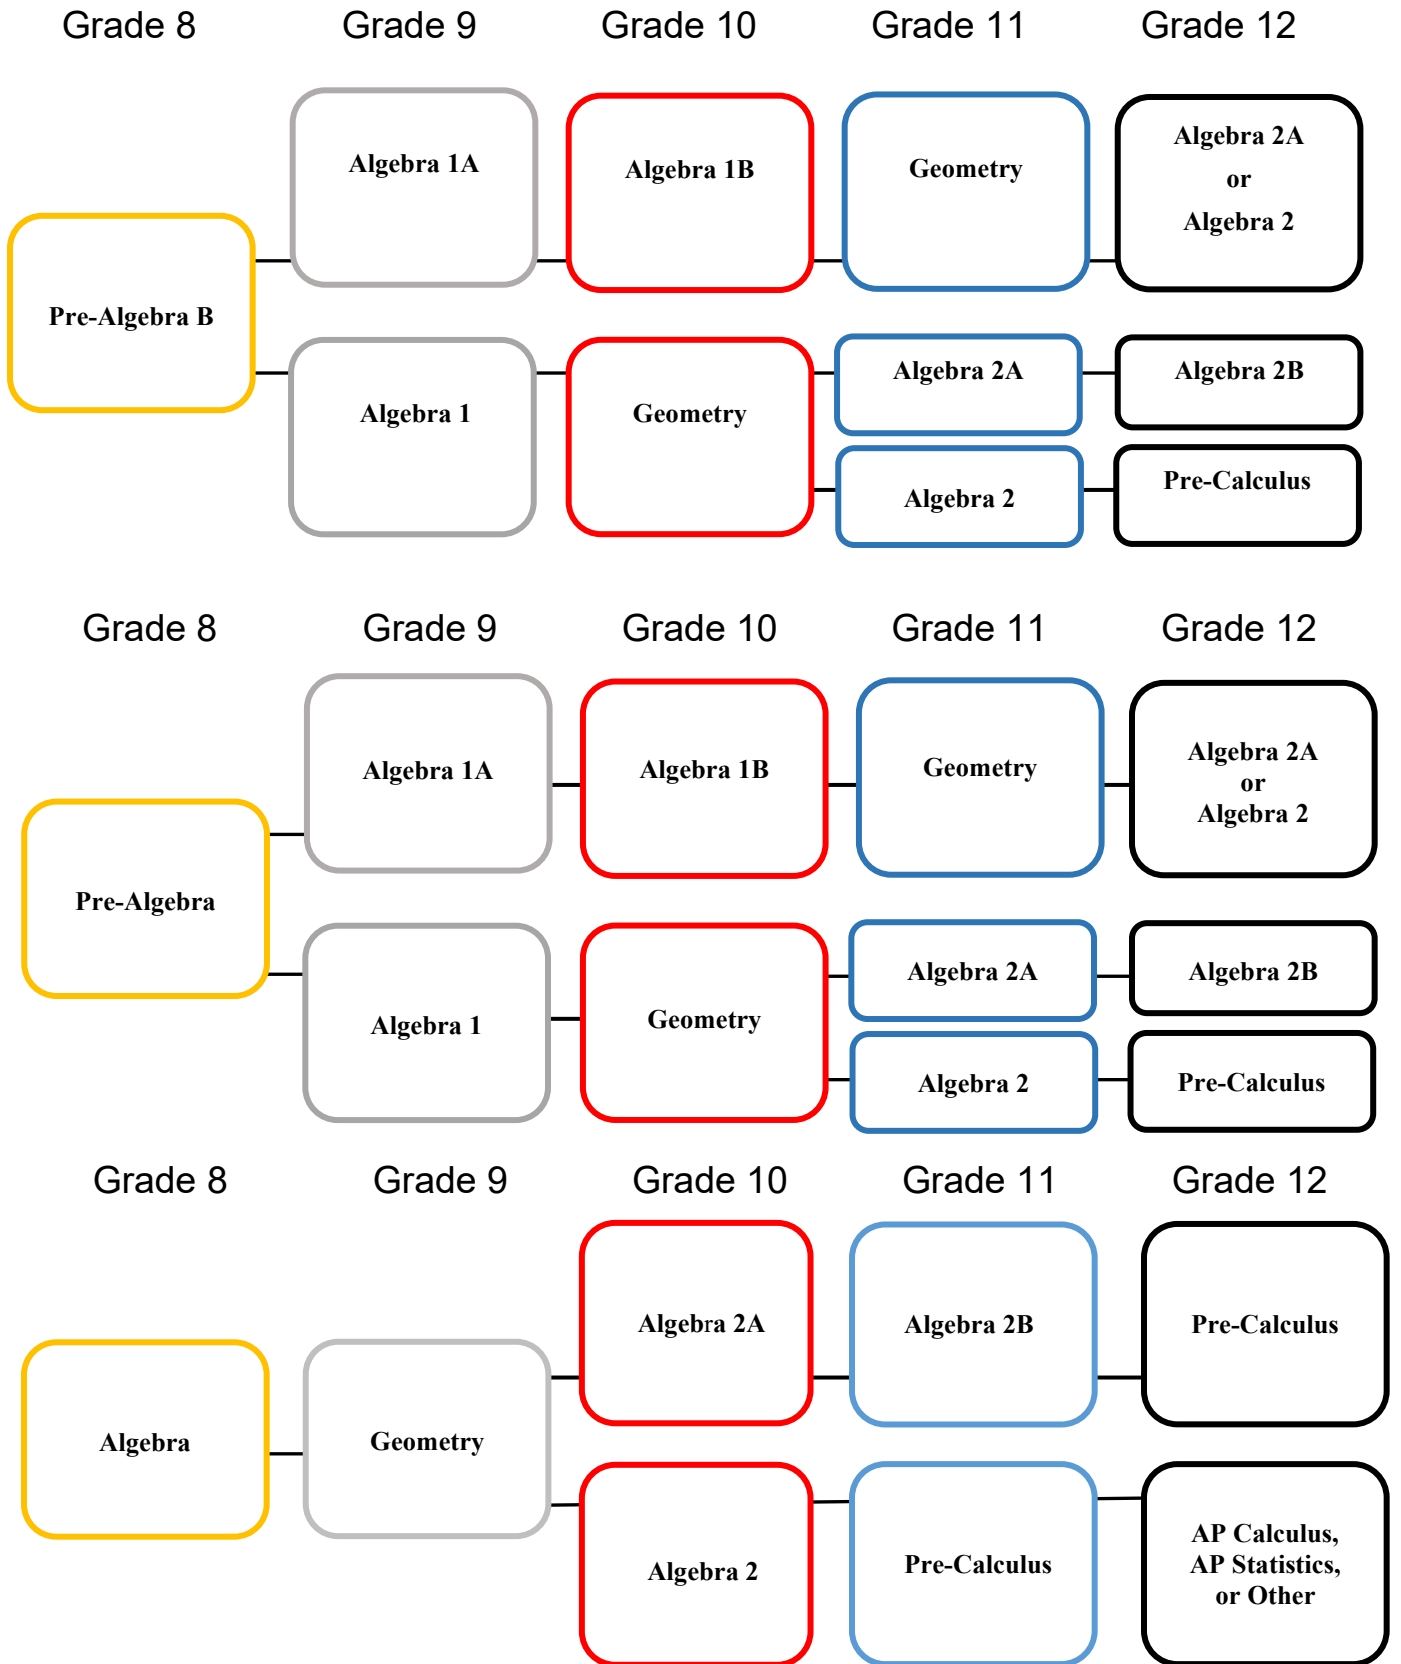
Grade 8 Grade 9 Grade 10 Grade 11 Grade 12

Algebra 1A

Algebra 1B

Geometry

Algebra 2A
or
Algebra 2

Pre-Algebra B

Algebra 1

Geometry

Algebra 2A

Algebra 2B

Algebra 2

Pre-Calculus

Grade 8 Grade 9 Grade 10 Grade 11 Grade 12

Algebra 1A

Algebra 1B

Geometry

Algebra 2A
or
Algebra 2

Pre-Algebra

Algebra 1

Geometry

Algebra 2A

Algebra 2B

Algebra 2

Pre-Calculus

Grade 8 Grade 9 Grade 10 Grade 11 Grade 12

Algebra 2A

Algebra 2B

Pre-Calculus

Algebra

Geometry

Algebra 2

Pre-Calculus

AP Calculus,
AP Statistics,
or Other